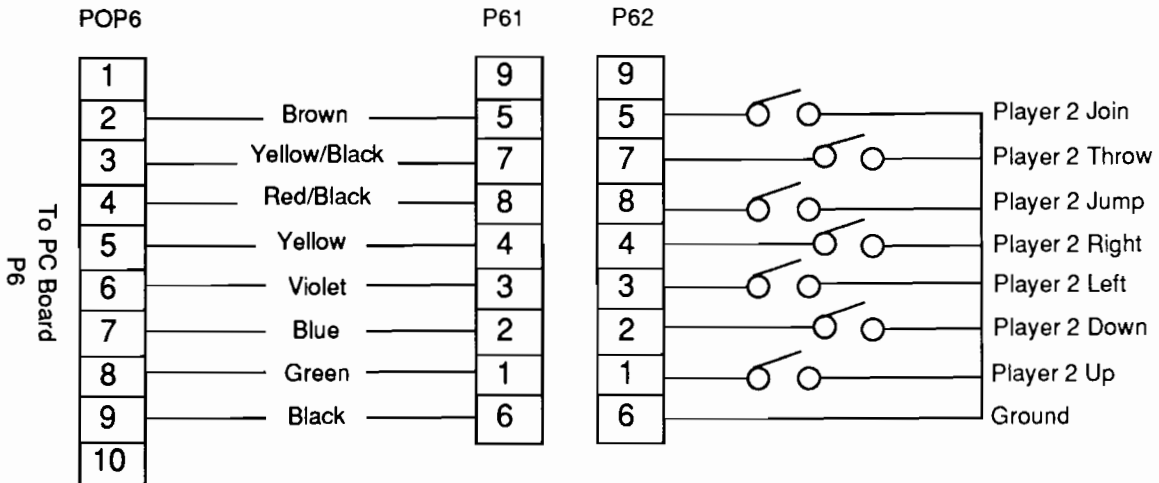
POP6

P61

P62

To PC Board P6

| POP6 | Wire | P61 | P62 | Function |
|---|---|---|---|---|
| 1 | | 9 | 9 | |
| 2 | Brown | 5 | 5 | Player 2 Join |
| 3 | Yellow/Black | 7 | 7 | Player 2 Throw |
| 4 | Red/Black | 8 | 8 | Player 2 Jump |
| 5 | Yellow | 4 | 4 | Player 2 Right |
| 6 | Violet | 3 | 3 | Player 2 Left |
| 7 | Blue | 2 | 2 | Player 2 Down |
| 8 | Green | 1 | 1 | Player 2 Up |
| 9 | Black | 6 | 6 | Ground |
| 10 | | | | |